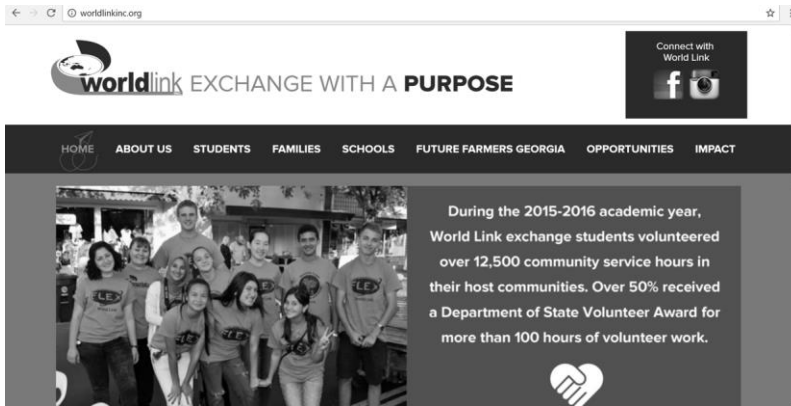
worldlinkinc.org

worldlink EXCHANGE WITH A PURPOSE

Connect with World Link

HOME ABOUT US STUDENTS FAMILIES SCHOOLS FUTURE FARMERS GEORGIA OPPORTUNITIES IMPACT

FLEX FLEX FLEX FLEX

During the 2015-2016 academic year, World Link exchange students volunteered over 12,500 community service hours in their host communities. Over 50% received a Department of State Volunteer Award for more than 100 hours of volunteer work.